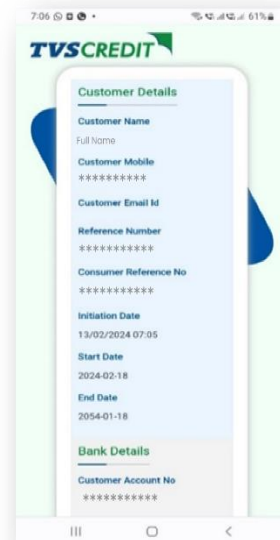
7:06 •
61%

TVS CREDIT

Customer Details

Customer Name
Full Name

Customer Mobile
**********

Customer Email Id

Reference Number
***********

Consumer Reference No
***********

Initiation Date
13/02/2024 07:05

Start Date
2024-02-18

End Date
2054-01-18

Bank Details

Customer Account No
***********

III
O
<